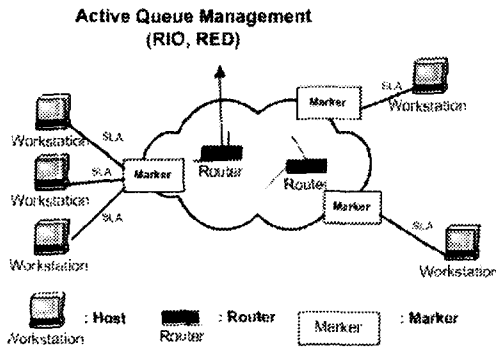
Active Queue Management
(RIO, RED)

SLA
Workstation
Marker

Workstation
SLA

Workstation
SLA
Marker
Router
Router

Workstation
SLA

Marker
SLA
Workstation

: Host
Workstation
: Router
Router
Marker
: Marker